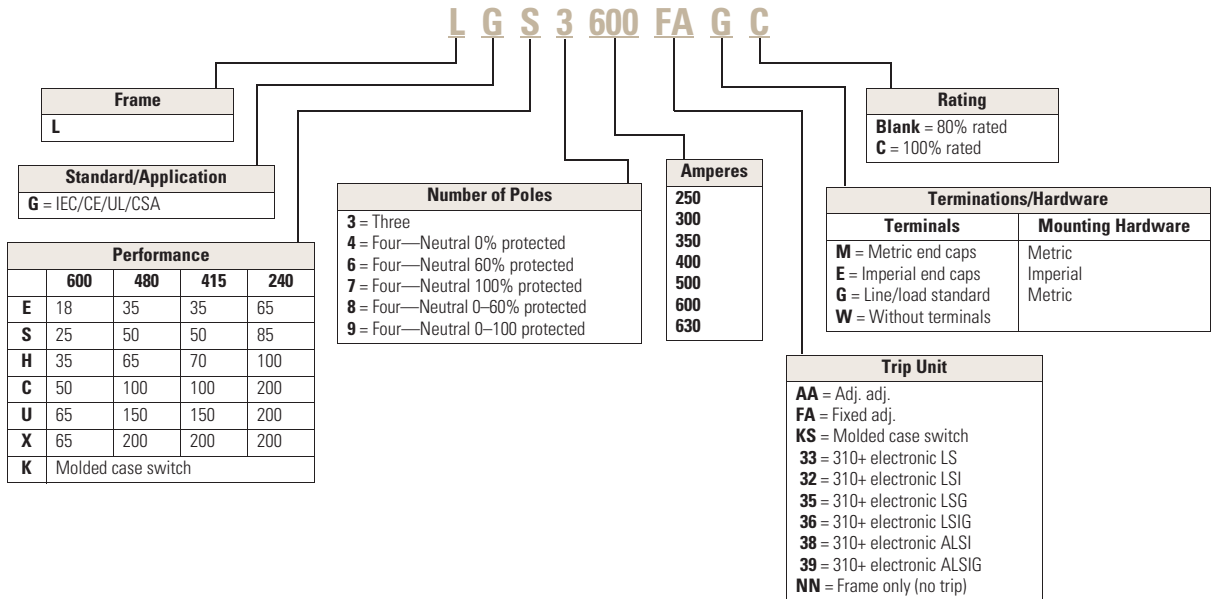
L G S 3 600 FA G C

| Frame |
|---|
| L |

| Standard/Application |
|---|
| G = IEC/CE/UL/CSA |

| Performance | | | | |
|---|---|---|---|---|
| | 600 | 480 | 415 | 240 |
| E | 18 | 35 | 35 | 65 |
| S | 25 | 50 | 50 | 85 |
| H | 35 | 65 | 70 | 100 |
| C | 50 | 100 | 100 | 200 |
| U | 65 | 150 | 150 | 200 |
| X | 65 | 200 | 200 | 200 |
| K | Molded case switch | | | |

| Number of Poles |
|---|
| 3 = Three |
| 4 = Four—Neutral 0% protected |
| 6 = Four—Neutral 60% protected |
| 7 = Four—Neutral 100% protected |
| 8 = Four—Neutral 0–60% protected |
| 9 = Four—Neutral 0–100 protected |

| Amperes |
|---|
| 250 |
| 300 |
| 350 |
| 400 |
| 500 |
| 600 |
| 630 |

| Rating |
|---|
| Blank = 80% rated |
| C = 100% rated |

| Terminations/Hardware | |
|---|---|
| Terminals | Mounting Hardware |
| M = Metric end caps | Metric |
| E = Imperial end caps | Imperial |
| G = Line/load standard | Metric |
| W = Without terminals | |

| Trip Unit |
|---|
| AA = Adj. adj. |
| FA = Fixed adj. |
| KS = Molded case switch |
| 33 = 310+ electronic LS |
| 32 = 310+ electronic LSI |
| 35 = 310+ electronic LSG |
| 36 = 310+ electronic LSIG |
| 38 = 310+ electronic ALSI |
| 39 = 310+ electronic ALSIG |
| NN = Frame only (no trip) |